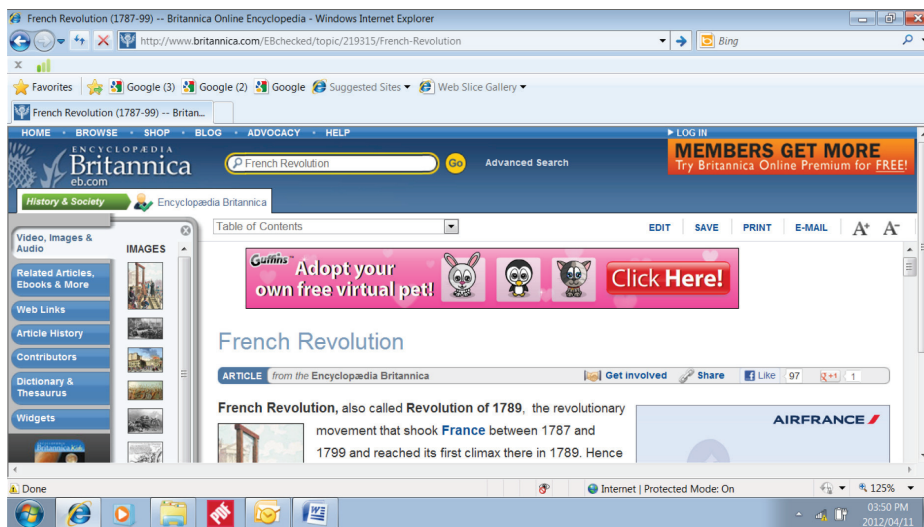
French Revolution (1787-99) -- Britannica Online Encyclopedia - Windows Internet Explorer

http://www.britannica.com/EBchecked/topic/219315/French-Revolution

Bing

Favorites | Google (3) | Google (2) | Google | Suggested Sites ▾ | Web Slice Gallery ▾

French Revolution (1787-99) -- Britan...

HOME • BROWSE • SHOP • BLOG • ADVOCACY • HELP

▸ LOG IN

ENCYCLOPÆDIA Britannica eb.com

French Revolution

Go

Advanced Search

MEMBERS GET MORE
Try Britannica Online Premium for FREE!

History & Society

Encyclopædia Britannica

Table of Contents

EDIT SAVE PRINT E-MAIL $A^+$ $A^-$

Video, Images & Audio

IMAGES

Related Articles, Ebooks & More

Web Links

Article History

Contributors

Dictionary & Thesaurus

Widgets

Britannica Kids

Guffins Adopt your own free virtual pet! Click Here!

French Revolution

ARTICLE from the Encyclopædia Britannica

Get involved Share Like 97 +1 1

French Revolution, also called Revolution of 1789, the revolutionary movement that shook France between 1787 and 1799 and reached its first climax there in 1789. Hence

AIRFRANCE

Done

Internet | Protected Mode: On

125%

03:50 PM
2012/04/11